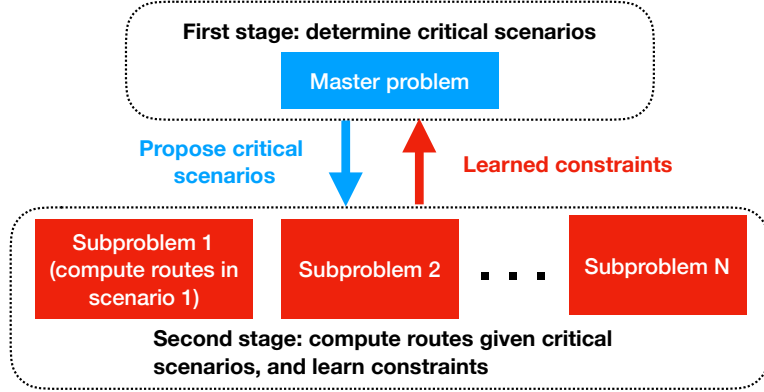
First stage: determine critical scenarios

Master problem

Propose critical scenarios

Learned constraints

Subproblem 1 (compute routes in scenario 1)

Subproblem 2

. . .

Subproblem N

Second stage: compute routes given critical scenarios, and learn constraints